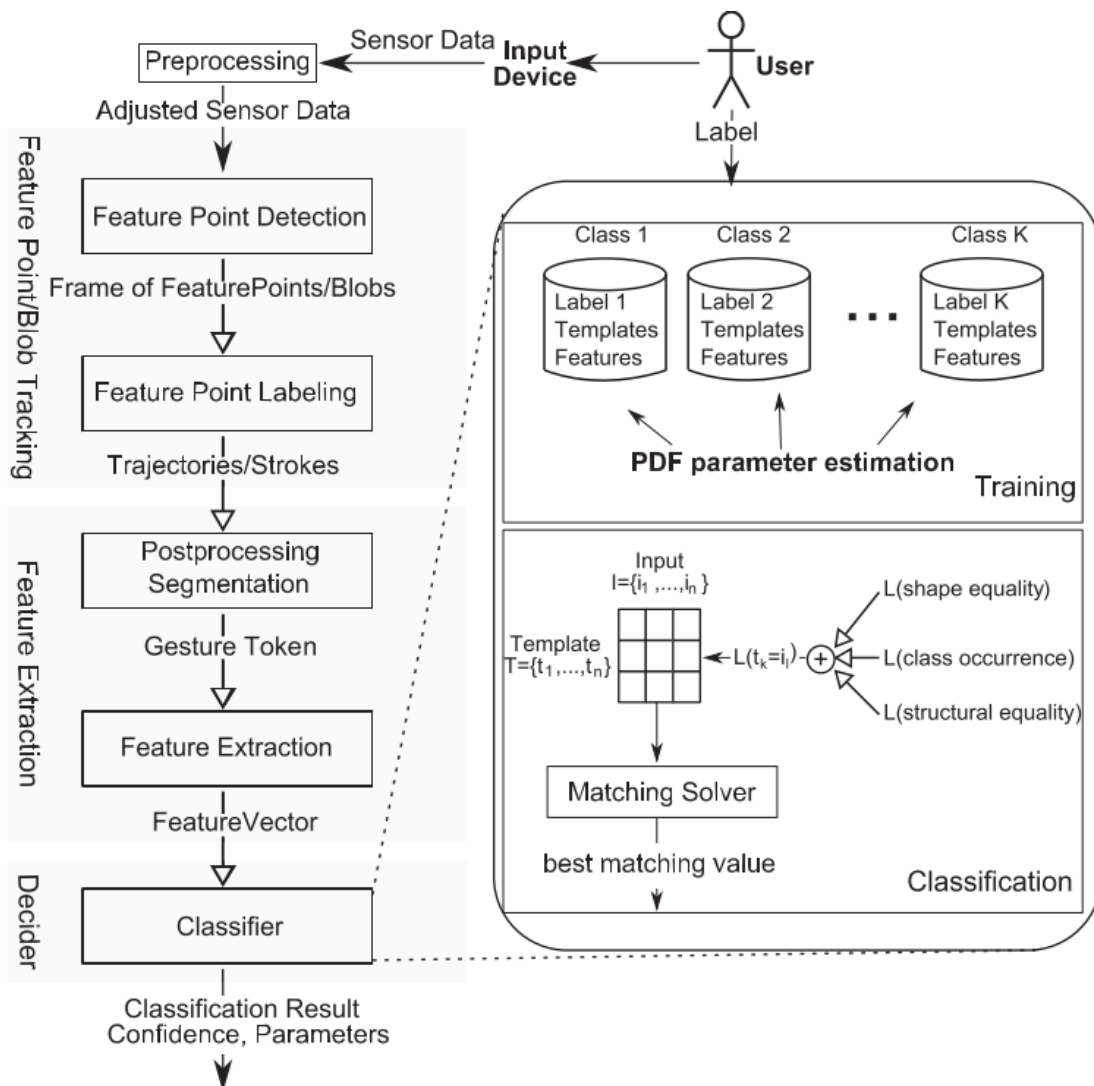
Preprocessing
Sensor Data
Input Device
User
Adjusted Sensor Data
Label
Feature Point/Blob Tracking
Feature Point Detection
Frame of FeaturePoints/Blobs
Feature Point Labeling
Trajectories/Strokes
Class 1
Label 1 Templates Features
Class 2
Label 2 Templates Features
...
Class K
Label K Templates Features
PDF parameter estimation
Training
Feature Extraction
Postprocessing Segmentation
Gesture Token
Feature Extraction
FeatureVector
Input
$I=\{i_1,...,i_n\}$
Template
$T=\{t_1,...,t_n\}$
$L(t_k=i_l)$
L(shape equality)
L(class occurrence)
L(structural equality)
Matching Solver
best matching value
Classification
Decider
Classifier
Classification Result
Confidence, Parameters